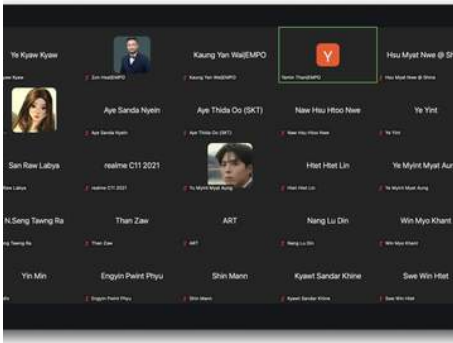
Ye Kyaw Kyaw
Kyaw Kyaw
Zin Htet|EMPO
Kaung Yan Wai|EMPO
Kaung Yan Wai|EMPO
Y
Yamin Thant|EMPO
Hsu Myat Nwe @ Sh
Hsu Myat Nwe @ Shine
Aye Sanda Nyein
Aye Sanda Nyein
Aye Thida Oo (SKT)
Aye Thida Oo (SKT)
Naw Hsu Htoo Nwe
Naw Hsu Htoo Nwe
Ye Yint
Ye Yint
San Raw Labya
Raw Labya
realme C11 2021
realme C11 2021
Yu Myint Myat Aung
Htet Htet Lin
Htet Htet Lin
Ye Myint Myat Au
Ye Myint Myat Aung
N.Seng Tawng Ra
Tawng Ra
Than Zaw
Than Zaw
ART
ART
Nang Lu Din
Nang Lu Din
Win Myo Khant
Win Myo Khant
Yin Min
Engyin Pwint Phyu
Engyin Pwint Phyu
Shin Mann
Shin Mann
Kyawt Sandar Khine
Kyawt Sandar Khine
Swe Win Htet
Swe Win Htet